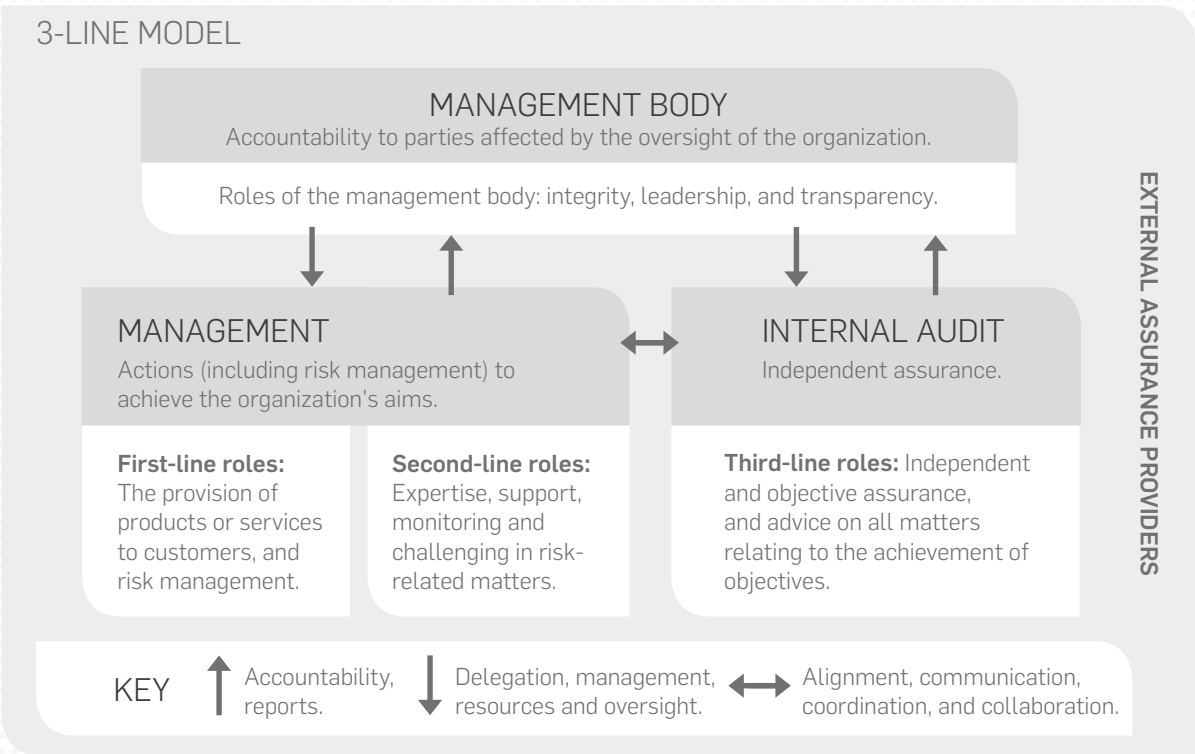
3-LINE MODEL

MANAGEMENT BODY
Accountability to parties affected by the oversight of the organization.

Roles of the management body: integrity, leadership, and transparency.

MANAGEMENT
Actions (including risk management) to achieve the organization's aims.

First-line roles: The provision of products or services to customers, and risk management.

Second-line roles: Expertise, support, monitoring and challenging in risk-related matters.

INTERNAL AUDIT
Independent assurance.

Third-line roles: Independent and objective assurance, and advice on all matters relating to the achievement of objectives.

EXTERNAL ASSURANCE PROVIDERS

KEY
Accountability, reports.
Delegation, management, resources and oversight.
Alignment, communication, coordination, and collaboration.